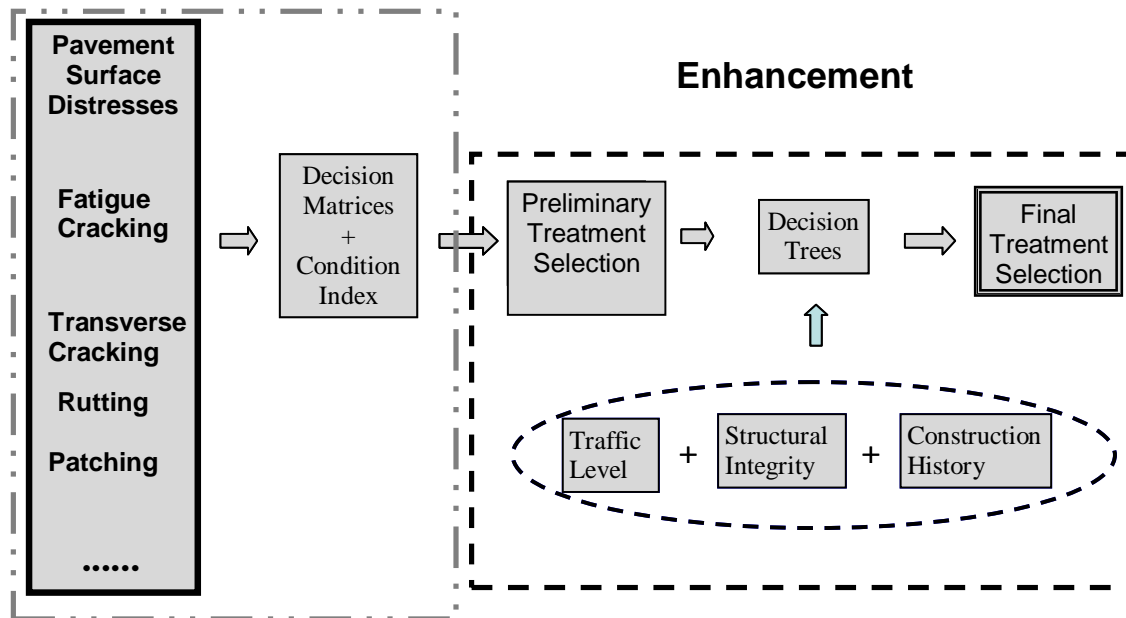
Pavement Surface Distresses

Fatigue Cracking

Transverse Cracking

Rutting

Patching

......

Decision Matrices + Condition Index

Enhancement

Preliminary Treatment Selection

Decision Trees

Final Treatment Selection

Traffic Level + Structural Integrity + Construction History